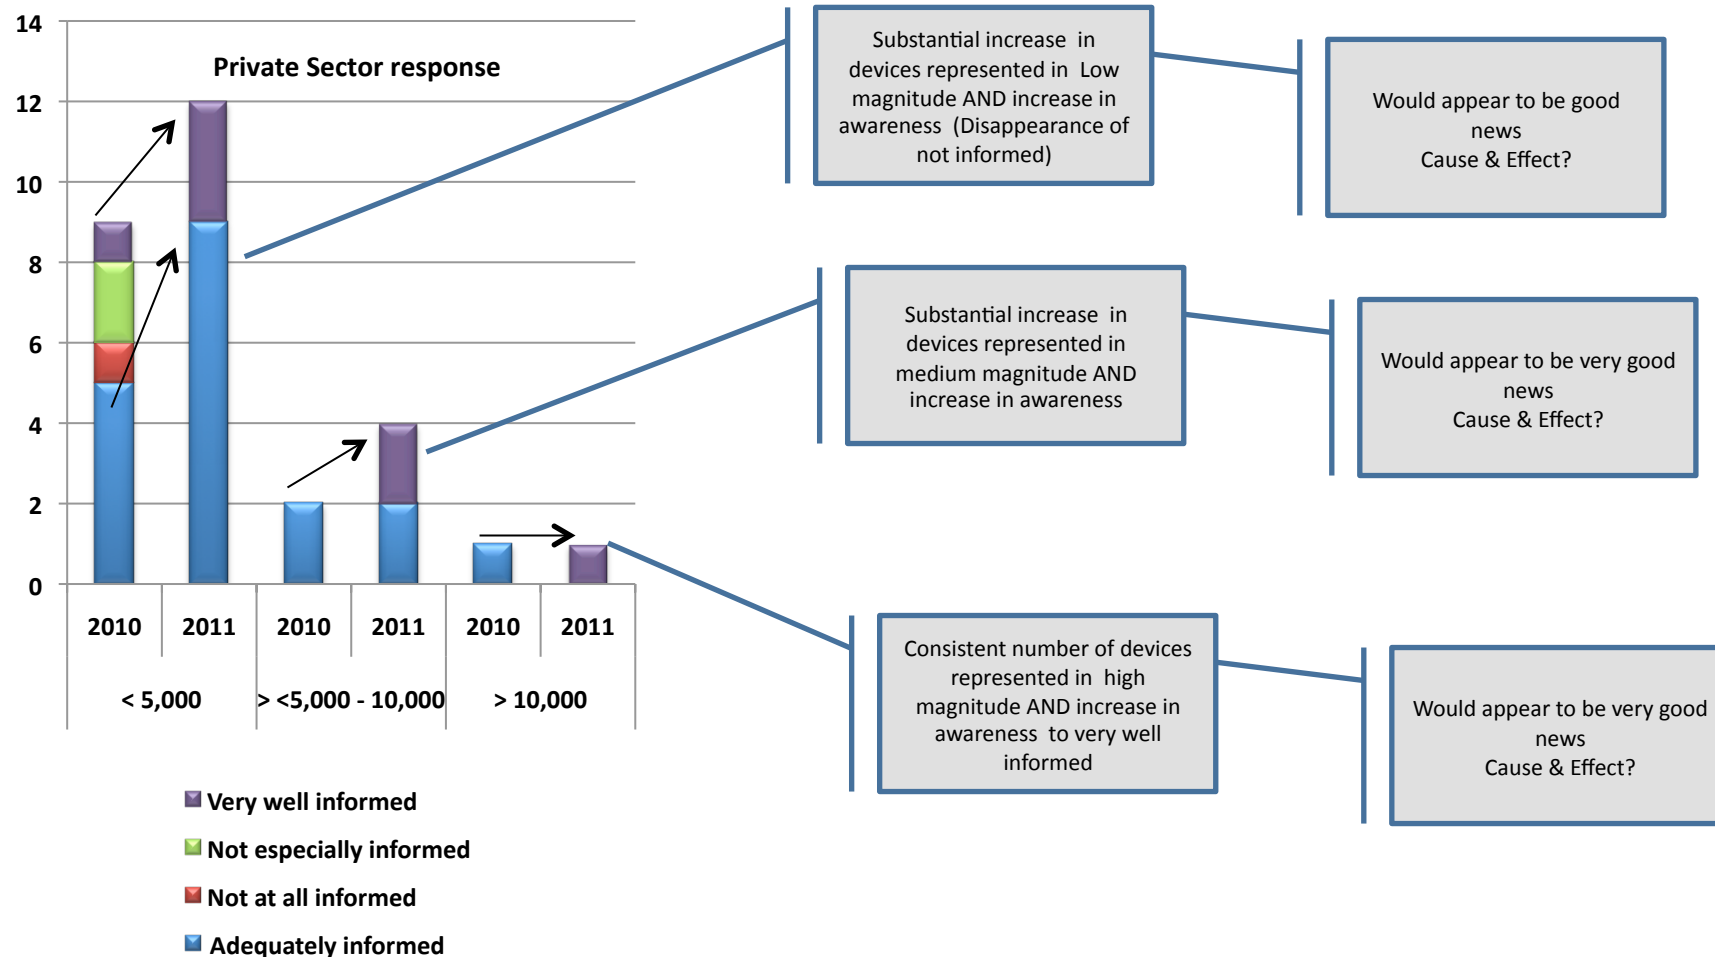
Private Sector response

14
12
10
8
6
4
2
0

2010
2011
2010
2011
2010
2011

< 5,000
> <5,000 - 10,000
> 10,000

Very well informed
Not especially informed
Not at all informed
Adequately informed

Substantial increase in devices represented in Low magnitude AND increase in awareness (Disappearance of not informed)

Would appear to be good news
Cause & Effect?

Substantial increase in devices represented in medium magnitude AND increase in awareness

Would appear to be very good news
Cause & Effect?

Consistent number of devices represented in high magnitude AND increase in awareness to very well informed

Would appear to be very good news
Cause & Effect?